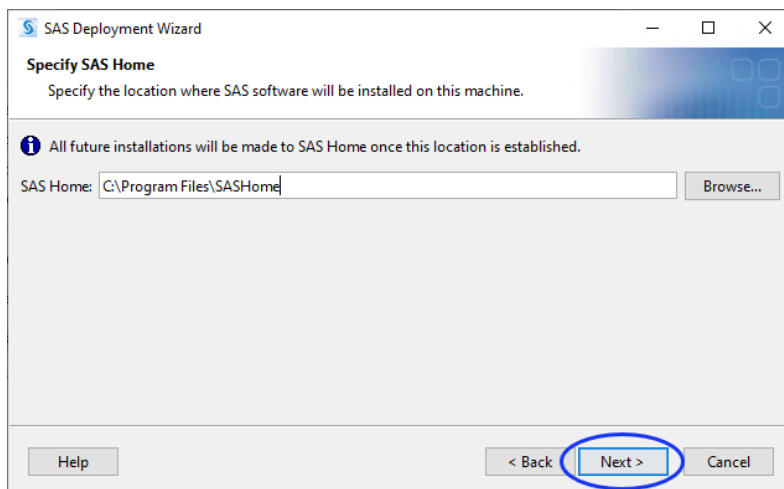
SAS Deployment Wizard

Specify SAS Home

Specify the location where SAS software will be installed on this machine.

All future installations will be made to SAS Home once this location is established.

SAS Home: C:\Program Files\SASHome

Browse...

Help

< Back

Next >

Cancel